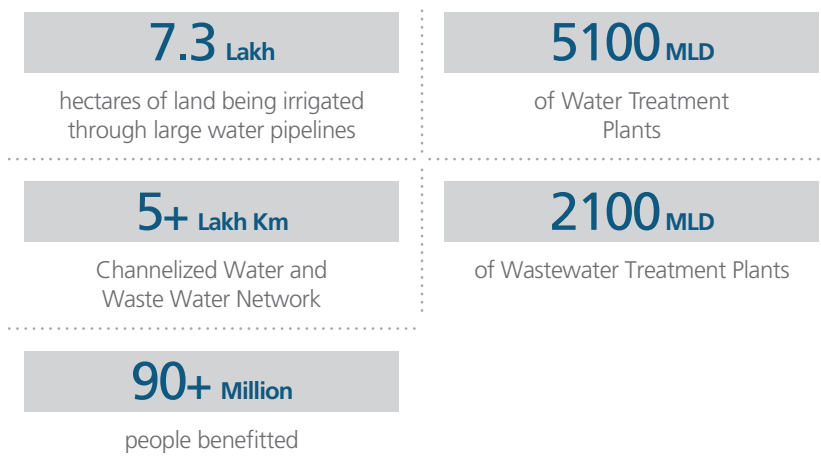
7.3 Lakh

hectares of land being irrigated through large water pipelines

5100 MLD

of Water Treatment Plants

5+ Lakh Km

Channelized Water and Waste Water Network

2100 MLD

of Wastewater Treatment Plants

90+ Million

people benefitted